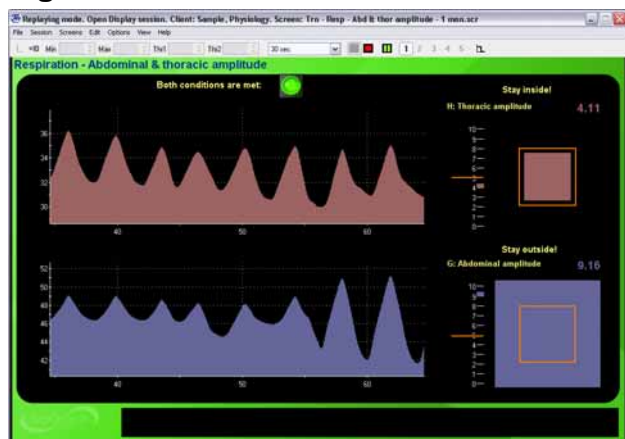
Replaying mode. Open Display session. Client: Sample, Physiology. Screen: Trn - Resp - Abd & thor amplitude - 1 mon.scr

File Session Screens Edit Options View Help

Min Max Thr1 Thr2 30 sec 1 2 3 4 5

Respiration - Abdominal & thoracic amplitude

Both conditions are met:

Stay inside!

H: Thoracic amplitude

4.11

36
34
32
30

40
50
60

10
9
8
7
6
5
4
3
2
1
0

Stay outside!

G: Abdominal amplitude

9.16

52
50
48
46
44
42

40
50
60

10
9
8
7
6
5
4
3
2
1
0